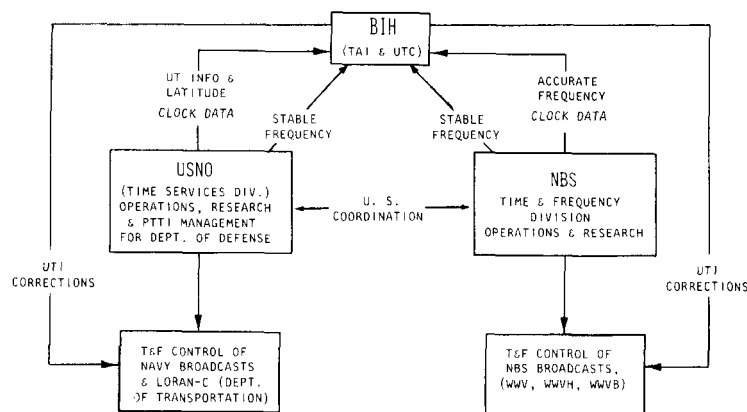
BIH
(TAI & UTC)

UT INFO & LATITUDE
CLOCK DATA

STABLE FREQUENCY

STABLE FREQUENCY

ACCURATE FREQUENCY
CLOCK DATA

USNO
(TIME SERVICES DIV.)
OPERATIONS, RESEARCH & PTTI MANAGEMENT FOR DEPT. OF DEFENSE

U. S. COORDINATION

NBS
TIME & FREQUENCY DIVISION
OPERATIONS & RESEARCH

UT1 CORRECTIONS

UT1 CORRECTIONS

T&F CONTROL OF NAVY BROADCASTS & LORAN-C (DEPT. OF TRANSPORTATION)

T&F CONTROL OF NBS BROADCASTS, (WWV, WWVH, WWVB)